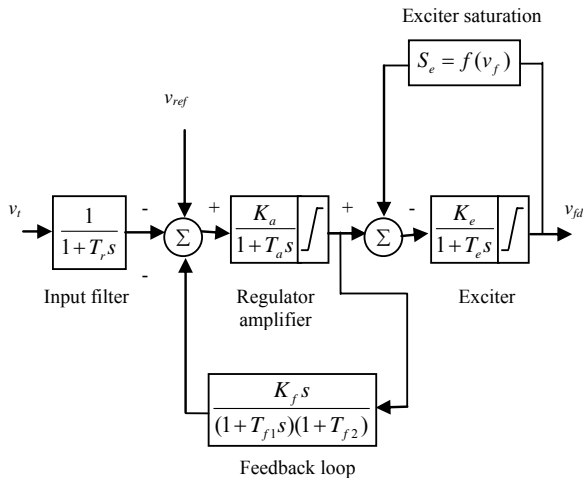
Exciter saturation

$S_e = f(v_f)$

$v_{ref}$

$v_t$

$\frac{1}{1+T_r s}$

-

+

-

$\Sigma$

$\frac{K_a}{1+T_a s}$

+

$\Sigma$

-

$\frac{K_e}{1+T_e s}$

$v_{fd}$

Input filter

Regulator amplifier

Exciter

$\frac{K_f s}{(1+T_{f1}s)(1+T_{f2})}$

Feedback loop